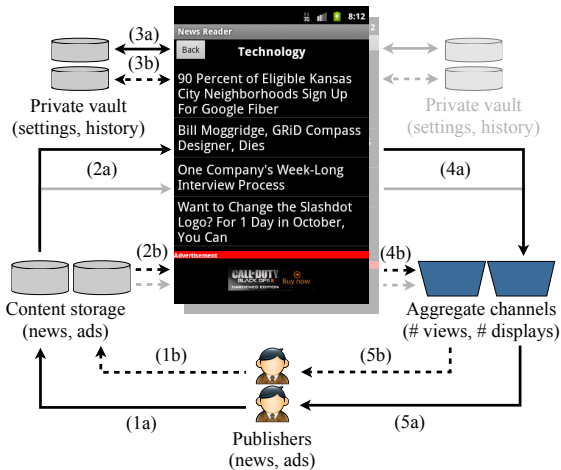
8:12
News Reader
Back
Technology
90 Percent of Eligible Kansas City Neighborhoods Sign Up For Google Fiber
Bill Moggridge, GRiD Compass Designer, Dies
One Company's Week-Long Interview Process
Want to Change the Slashdot Logo? For 1 Day in October, You Can
Advertisement
CALL OF DUTY BLACK OPS II
Buy now

(3a)
(3b)
Private vault (settings, history)
Private vault (settings, history)
(2a)
(4a)
(2b)
(4b)
Content storage (news, ads)
Aggregate channels (# views, # displays)
(1b)
(5b)
(1a)
(5a)
Publishers (news, ads)